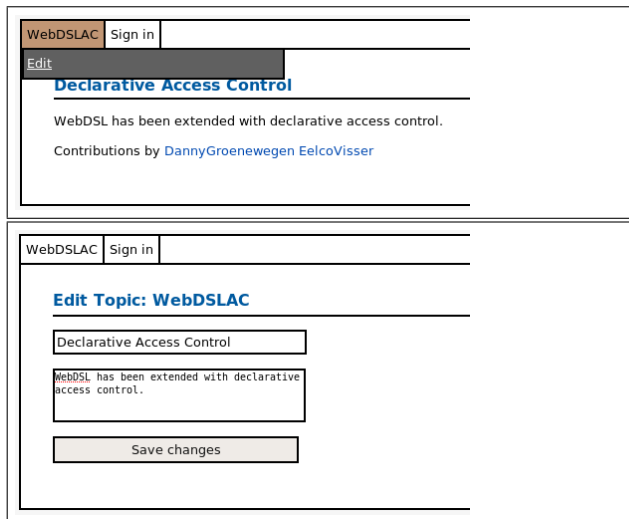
WebDSLAC Sign in

Edit

Declarative Access Control

WebDSL has been extended with declarative access control.

Contributions by DannyGroenewegen EelcoVisser

WebDSLAC Sign in

Edit Topic: WebDSLAC

Declarative Access Control

WebDSL has been extended with declarative access control.

Save changes